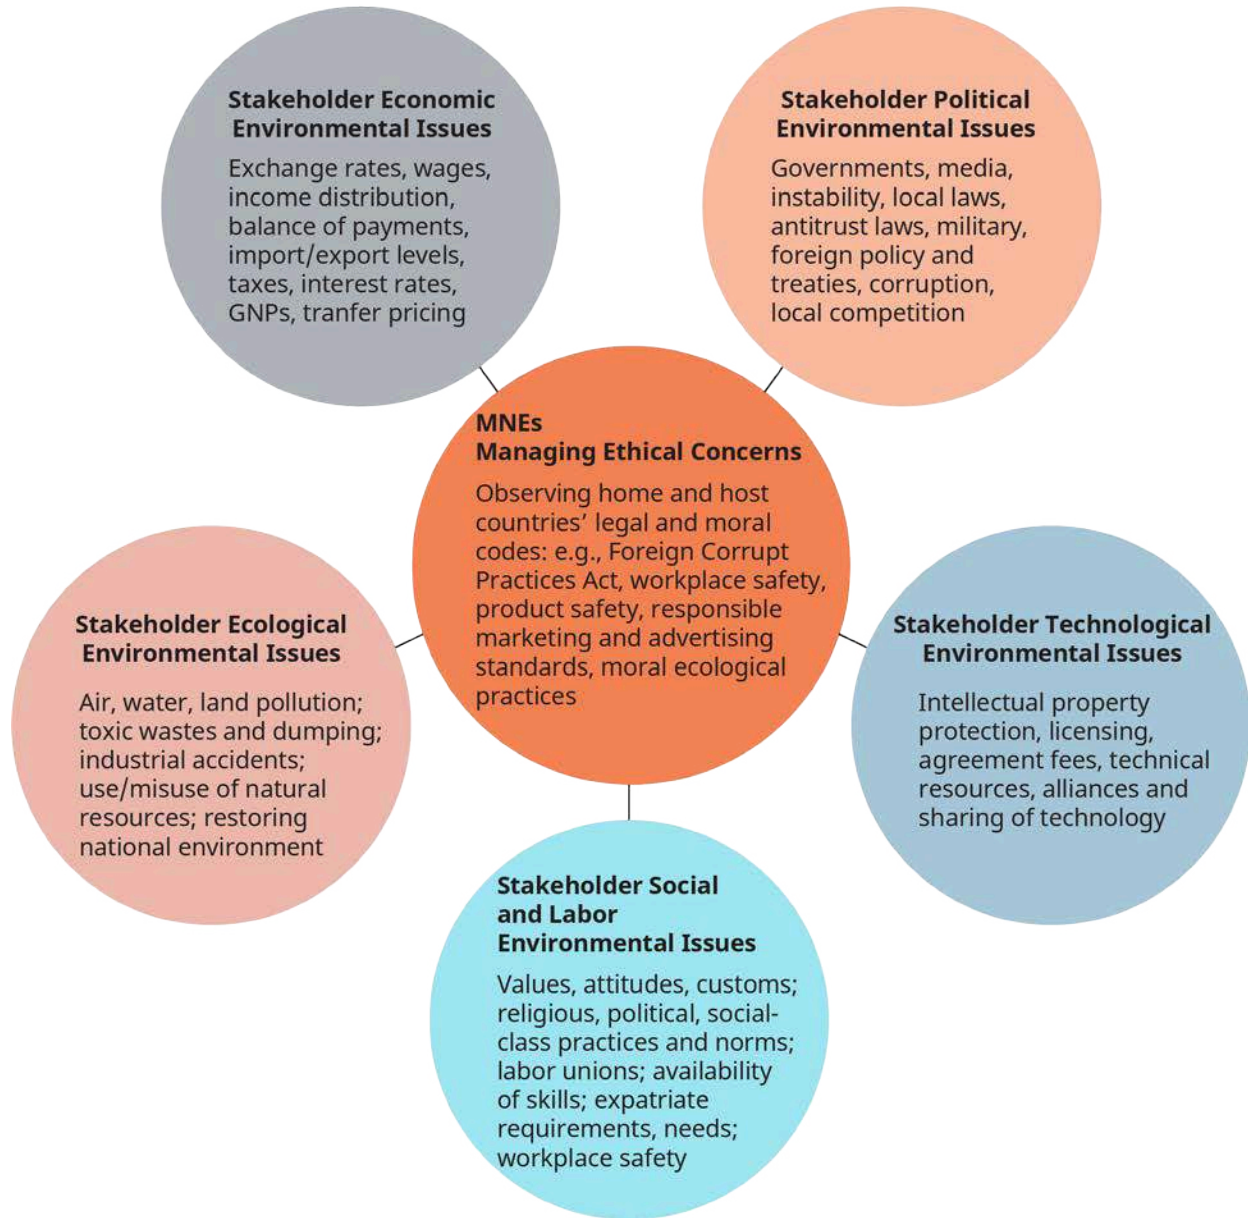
Stakeholder Economic Environmental Issues

Exchange rates, wages, income distribution, balance of payments, import/export levels, taxes, interest rates, GNPs, tranfer pricing

Stakeholder Political Environmental Issues

Governments, media, instability, local laws, antitrust laws, military, foreign policy and treaties, corruption, local competition

MNEs
Managing Ethical Concerns

Observing home and host countries' legal and moral codes: e.g., Foreign Corrupt Practices Act, workplace safety, product safety, responsible marketing and advertising standards, moral ecological practices

Stakeholder Ecological Environmental Issues

Air, water, land pollution; toxic wastes and dumping; industrial accidents; use/misuse of natural resources; restoring national environment

Stakeholder Technological Environmental Issues

Intellectual property protection, licensing, agreement fees, technical resources, alliances and sharing of technology

Stakeholder Social and Labor Environmental Issues

Values, attitudes, customs; religious, political, social-class practices and norms; labor unions; availability of skills; expatriate requirements, needs; workplace safety